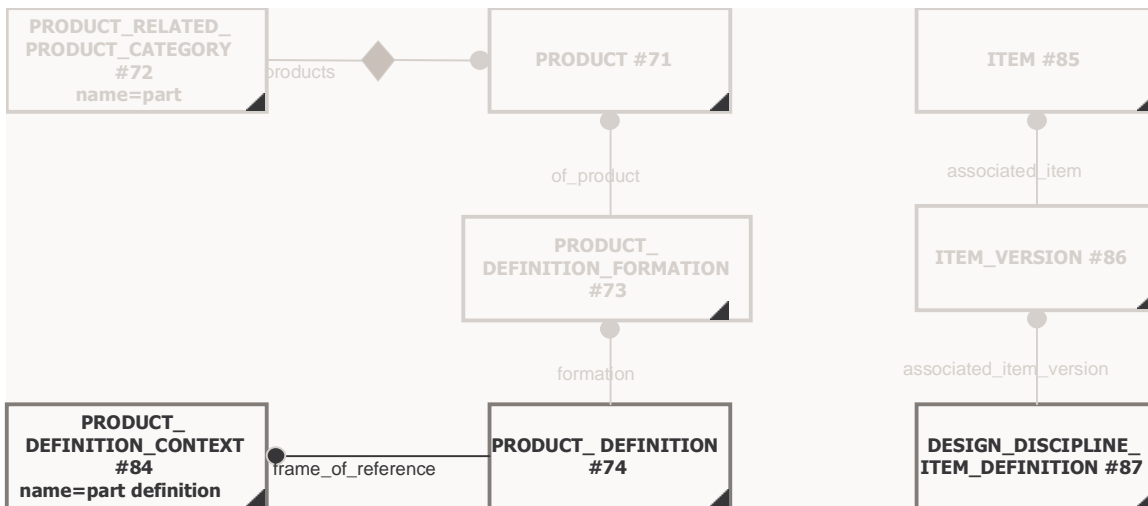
PRODUCT_RELATED_ PRODUCT_CATEGORY #72 name=part

products

PRODUCT #71

ITEM #85

of_product

associated_item

PRODUCT_ DEFINITION_FORMATION #73

ITEM_VERSION #86

formation

associated_item_version

PRODUCT_ DEFINITION_CONTEXT #84 name=part definition

frame_of_reference

PRODUCT_ DEFINITION #74

DESIGN_DISCIPLINE_ ITEM_DEFINITION #87